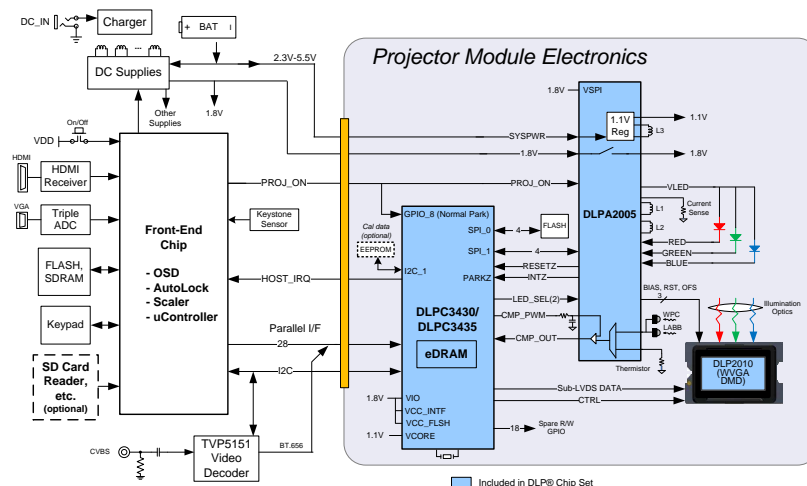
DC_IN
Charger
BAT
DC Supplies
2.3V-5.5V
Other Supplies
1.8V
Projector Module Electronics
1.8V
VSPI
1.1V Reg
1.1V
L3
VDD
On/Off
SYSPWR
1.8V
1.8V
HDMI
HDMI Receiver
PROJ_ON
PROJ_ON
VLED
VGA
Triple ADC
Front-End Chip
- OSD
- AutoLock
- Scaler
- uController
Keystone Sensor
GPIO_8 (Normal Park)
DLPA2005
L1
Current Sense
L2
Cal data (optional)
EEPROM
SPI_0
4
FLASH
SPI_1
4
RED
GREEN
BLUE
FLASH, SDRAM
HOST_IRQ
I2C_1
PARKZ
RESETZ
INTZ
BIAS, RST, OFS
Illumination Optics
Keypad
Parallel I/F
LED_SEL(2)
DLPC3430/ DLPC3435
CMP_PWM
WPC
LABB
3
28
eDRAM
CMP_OUT
SD Card Reader, etc. (optional)
I2C
Thermistor
DLP2010 (WVGA DMD)
Sub-LVDS DATA
CTRL
1.8V
VIO
VCC_INTF
VCC_FLSH
1.1V
VCORE
18
Spare R/W GPIO
CVBS
TVP5151 Video Decoder
BT.656
Included in DLP® Chip Set